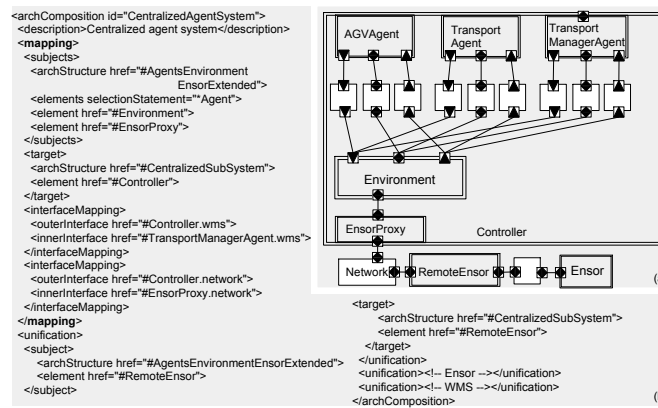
<archComposition id="CentralizedAgentSystem">
<description>Centralized agent system</description>
<mapping>
<subjects>
<archStructure href="#AgentsEnvironment EnsorExtended">
<elements selectionStatement="*Agent">
<element href="#Environment">
<element href="#EnsorProxy">
</subjects>
<target>
<archStructure href="#CentralizedSubSystem">
<element href="#Controller">
</target>
<interfaceMapping>
<outerInterface href="#Controller.wms">
<innerInterface href="#TransportManagerAgent.wms">
</interfaceMapping>
<interfaceMapping>
<outerInterface href="#Controller.network">
<innerInterface href="#EnsorProxy.network">
</interfaceMapping>
</mapping>
<unification>
<subject>
<archStructure href="#AgentsEnvironmentEnsorExtended">
<element href="#RemoteEnsor">
</subject>

AGVAgent

Transport Agent

Transport ManagerAgent

Environment

EnsorProxy

Controller

Network

RemoteEnsor

Ensor

(

<target>
<archStructure href="#CentralizedSubSystem">
<element href="#RemoteEnsor">
</target>
</unification>
<unification><!-- Ensor --></unification>
<unification><!-- WMS --></unification>
</archComposition>

(